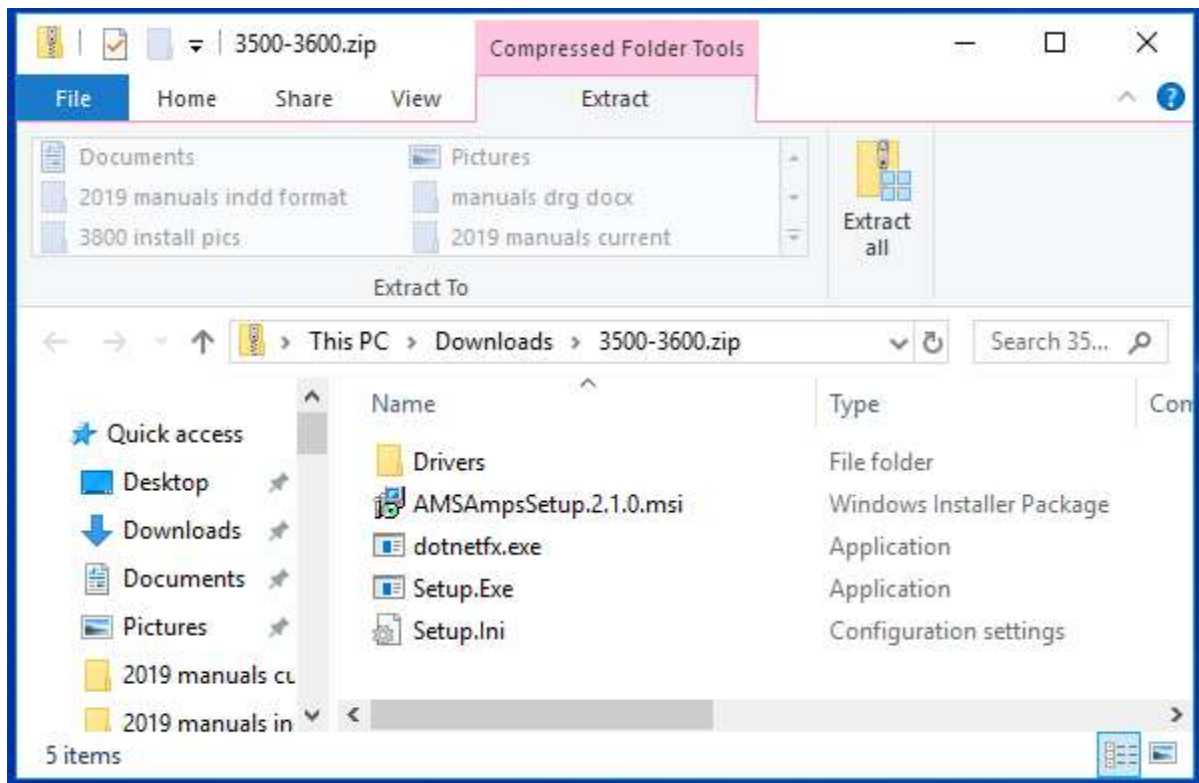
3500-3600.zip

Compressed Folder Tools

File Home Share View Extract

Documents
2019 manuals indd format
3800 install pics
Pictures
manuals drg docx
2019 manuals current

Extract all

Extract To

This PC > Downloads > 3500-3600.zip

Search 35...

Quick access
Desktop
Downloads
Documents
Pictures
2019 manuals cu
2019 manuals in

| Name | Type | Co |
|---|---|---|
| Drivers | File folder | |
| AMSAmpsSetup.2.1.0.msi | Windows Installer Package | |
| dotnetfx.exe | Application | |
| Setup.Exe | Application | |
| Setup.Ini | Configuration settings | |

5 items